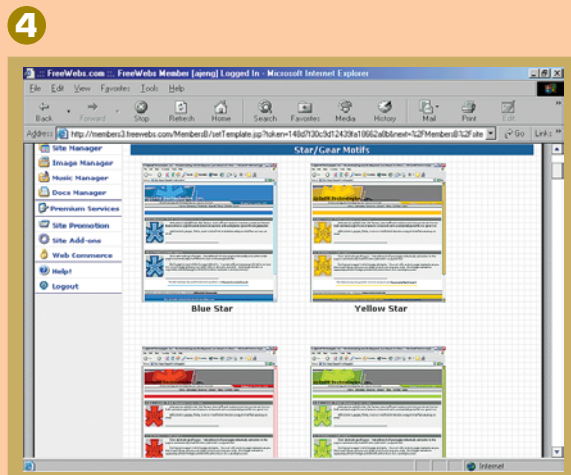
4

:: FreeWebs.com :: FreeWebs Member [ajeng] Logged In - Microsoft Internet Explorer

File Edit View Favorites Tools Help

Back Forward Stop Refresh Home Search Favorites Media History Mail Print Edit

Address http://members3.freewebs.com/Members8/setTemplate.jsp?token=148d730c9d12439fa10662a8b&next=%2FMembers8%2Fse Go Links

Site Manager
Image Manager
Music Manager
Docs Manager
Premium Services
Site Promotion
Site Add-ons
Web Commerce
Help!
Logout

Star/Gear Motifs

Blue Star

Yellow Star

Internet